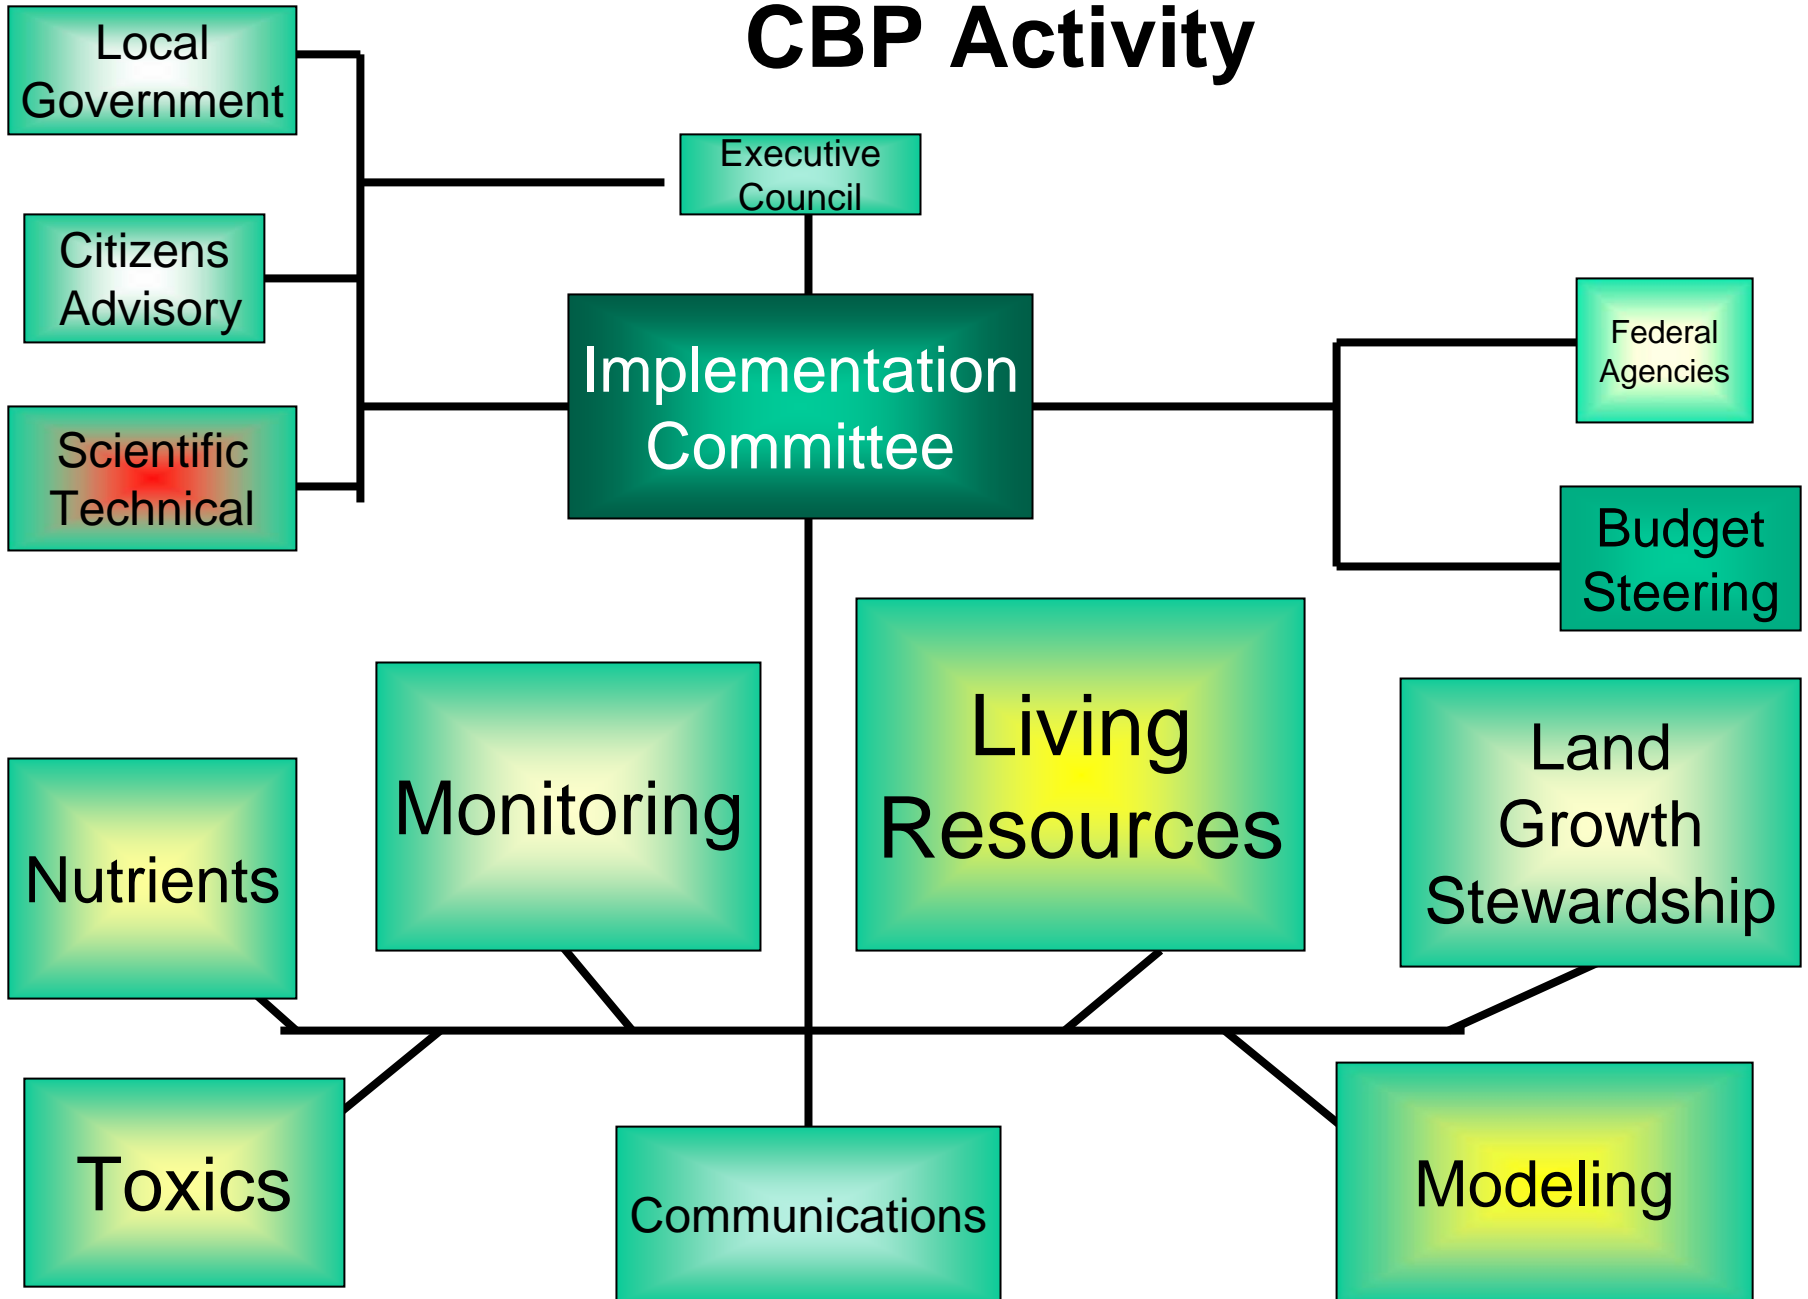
CBP Activity

Local Government

Citizens Advisory

Scientific Technical

Executive Council

Implementation Committee

Federal Agencies

Budget Steering

Nutrients

Monitoring

Living Resources

Land Growth Stewardship

Toxics

Communications

Modeling